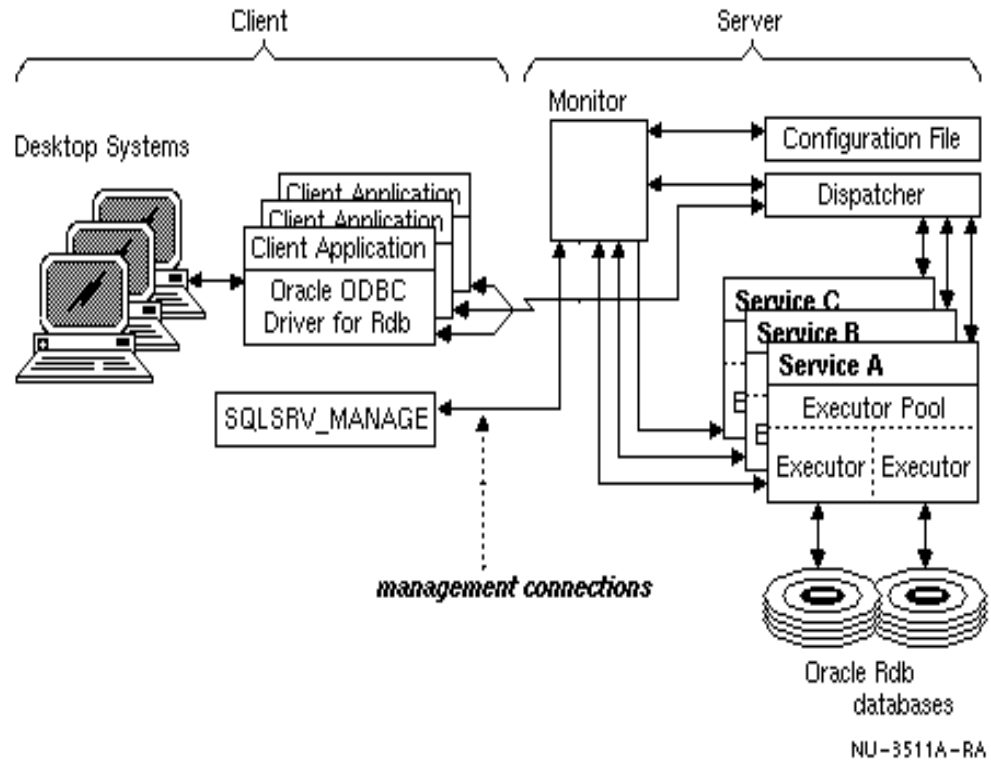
Client

Server

Desktop Systems

Client Application
Client Application
Client Application
Oracle ODBC Driver for Rdb

Monitor

Configuration File

Dispatcher

Service C
Service B
Service A
Executor Pool
Executor
Executor

SQLSRV_MANAGE

management connections

Oracle Rdb databases

NU-3511A-RA